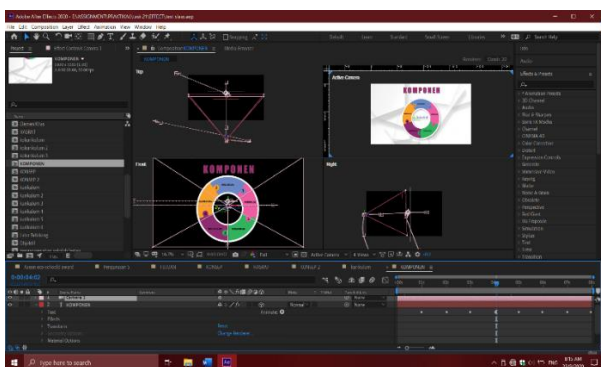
Adobe After Effects 2020 - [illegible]
File Edit Composition Layer Effect Animation View Window Help

Project
KOMPONEN
Composition KOMPONEN
Top
Active Camera
KOMPONEN
Front
KOMPONEN
Right
Effects & Presets
Type here to search